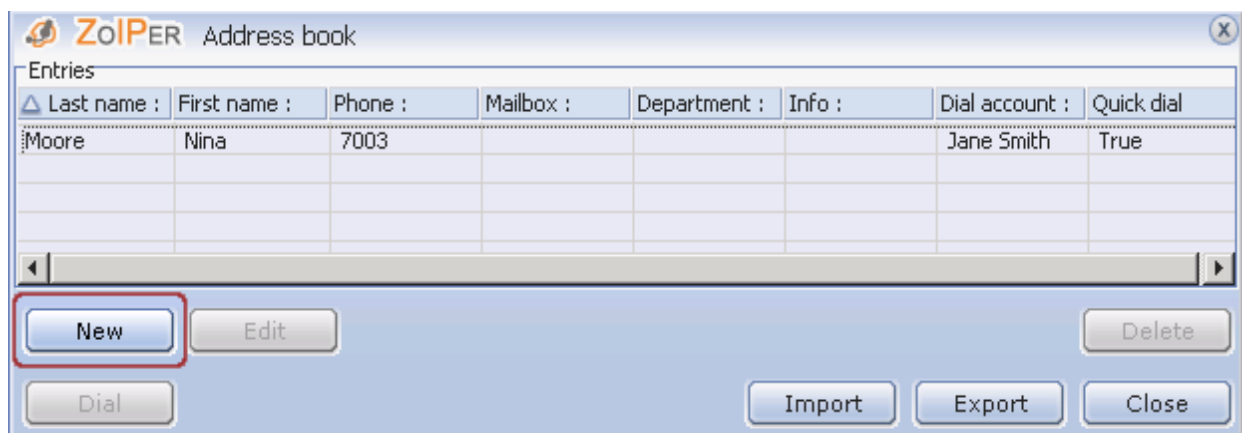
ZoIPER Address book

Entries

| △ Last name : | First name : | Phone : | Mailbox : | Department : | Info : | Dial account : | Quick dial |
|---|---|---|---|---|---|---|---|
| Moore | Nina | 7003 | | | | Jane Smith | True |

New Edit Delete

Dial Import Export Close